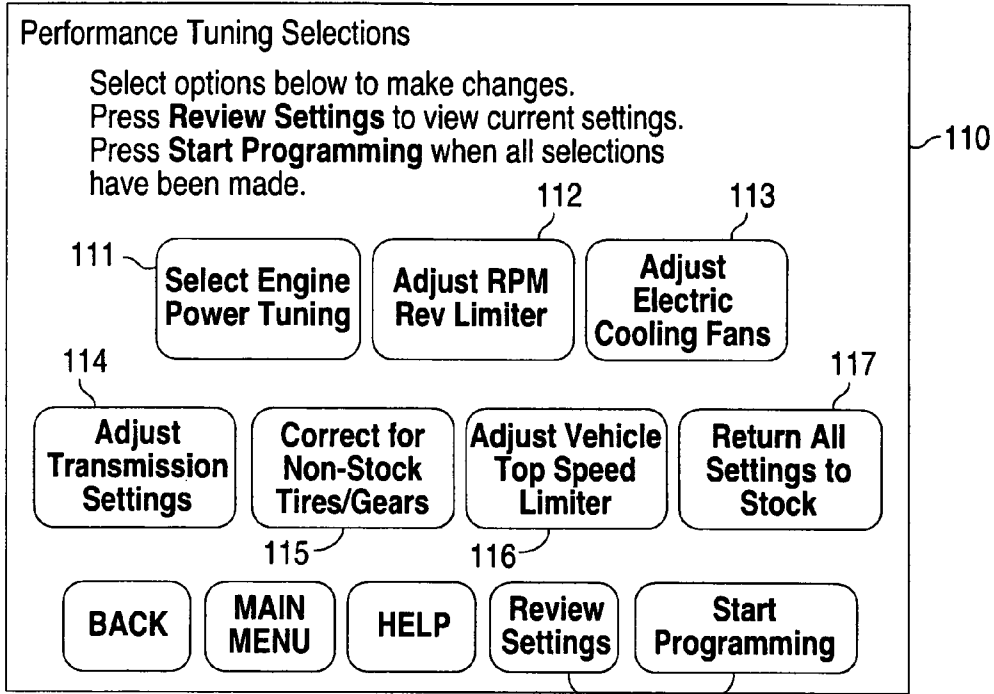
Performance Tuning Selections

Select options below to make changes.
Press **Review Settings** to view current settings.
Press **Start Programming** when all selections have been made.

110

112

113

111

Select Engine Power Tuning

Adjust RPM Rev Limiter

Adjust Electric Cooling Fans

114

117

Adjust Transmission Settings

Correct for Non-Stock Tires/Gears

Adjust Vehicle Top Speed Limiter

Return All Settings to Stock

115

116

BACK

MAIN MENU

HELP

Review Settings

Start Programming